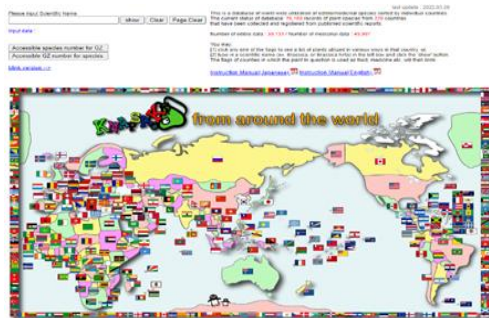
Please input Scientific Name

show | Clear | Page Clear

Input data :

Accessible species number for G2

Accessible G2 number for species

Mobile version >>

last update : 2022.01.26

This is a database of event data (utilization of ethnomedicinal species) sorted by individual countries. The current status of database: 76,160 records of plant species from 230 countries that have been collected and registered from published scientific reports.

Number of edible data : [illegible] / Number of medicinal data : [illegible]

You can;
1) click any one of the flags to see a list of plants utilized in various ways in that country, or
2) type in a scientific name (ex. Brassica, or Brassica hirta) in the left box and click the "show" button.
The flags of countries in which the plant in question is used as food, medicine etc. will then blink.

Instruction Manual (Japanese) Instruction Manual (English)

KNApSAcK from around the world